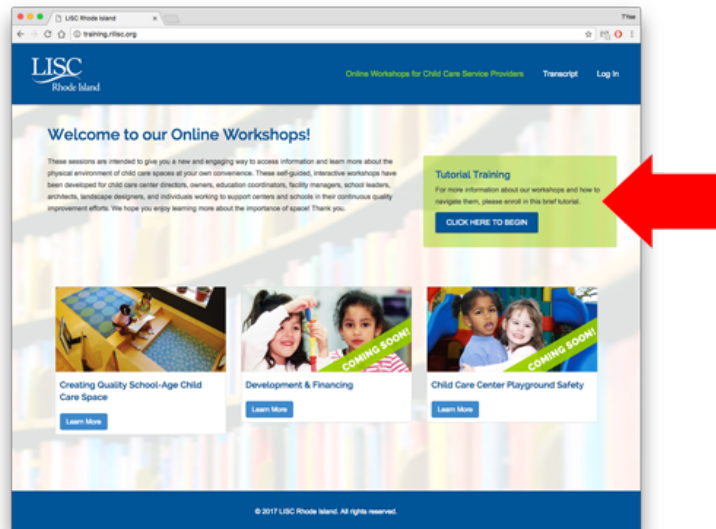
LISC Rhode Island

TYee

training.rilisc.org

LISC Rhode Island

Online Workshops for Child Care Service Providers Transcript Log In

Welcome to our Online Workshops!

These sessions are intended to give you a new and engaging way to access information and learn more about the physical environment of child care spaces at your own convenience. These self-guided, interactive workshops have been developed for child care center directors, owners, education coordinators, facility managers, school leaders, architects, landscape designers, and individuals working to support centers and schools in their continuous quality improvement efforts. We hope you enjoy learning more about the importance of space! Thank you.

Tutorial Training

For more information about our workshops and how to navigate them, please enroll in this brief tutorial.

CLICK HERE TO BEGIN

Creating Quality School-Age Child Care Space

Learn More

COMING SOON!

Development & Financing

Learn More

COMING SOON!

Child Care Center Playground Safety

Learn More

© 2017 LISC Rhode Island. All rights reserved.